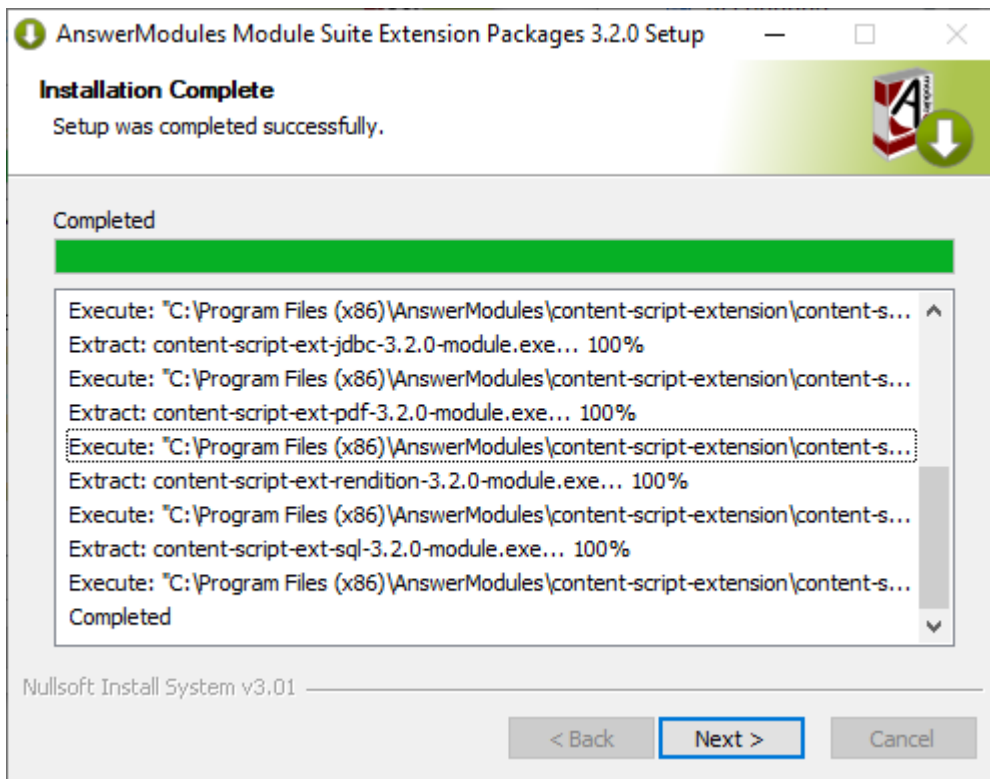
AnswerModules Module Suite Extension Packages 3.2.0 Setup

Installation Complete
Setup was completed successfully.

Completed

Execute: "C:\Program Files (x86)\AnswerModules\content-script-extension\content-s...
Extract: content-script-ext-jdbc-3.2.0-module.exe... 100%
Execute: "C:\Program Files (x86)\AnswerModules\content-script-extension\content-s...
Extract: content-script-ext-pdf-3.2.0-module.exe... 100%
Execute: "C:\Program Files (x86)\AnswerModules\content-script-extension\content-s...
Extract: content-script-ext-rendition-3.2.0-module.exe... 100%
Execute: "C:\Program Files (x86)\AnswerModules\content-script-extension\content-s...
Extract: content-script-ext-sql-3.2.0-module.exe... 100%
Execute: "C:\Program Files (x86)\AnswerModules\content-script-extension\content-s...
Completed

Nullsoft Install System v3.01

< Back
Next >
Cancel